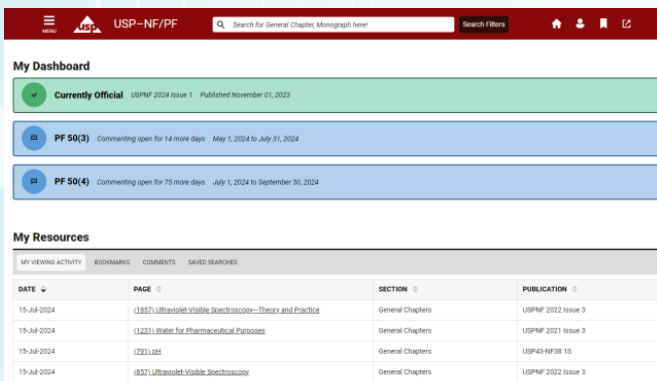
MENU USP USP–NF/PF

Search for General Chapter, Monograph here!

Search Filters

My Dashboard

Currently Official USPNF 2024 Issue 1 Published November 01, 2023

PF 50(3) Commenting open for 14 more days May 1, 2024 to July 31, 2024

PF 50(4) Commenting open for 75 more days July 1, 2024 to September 30, 2024

My Resources

MY VIEWING ACTIVITY BOOKMARKS COMMENTS SAVED SEARCHES

| DATE | PAGE | SECTION | PUBLICATION |
|---|---|---|---|
| 15-Jul-2024 | 〈1857〉 Ultraviolet-Visible Spectroscopy—Theory and Practice | General Chapters | USPNF 2022 Issue 3 |
| 15-Jul-2024 | 〈1231〉 Water for Pharmaceutical Purposes | General Chapters | USPNF 2021 Issue 3 |
| 15-Jul-2024 | 〈791〉 pH | General Chapters | USP43-NF38 1S |
| 15-Jul-2024 | 〈857〉 Ultraviolet-Visible Spectroscopy | General Chapters | USPNF 2022 Issue 3 |